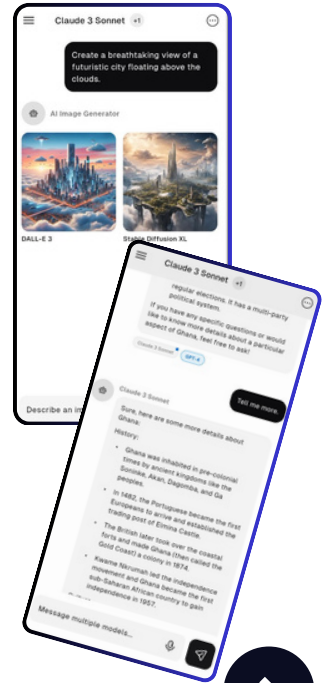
Claude 3 Sonnet +1

Create a breathtaking view of a futuristic city floating above the clouds.

AI Image Generator

DALL-E 3

Stable Diffusion XL

Describe an im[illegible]

Claude 3 Sonnet +1

regular elections. It has a multi-party political system.

If you have any specific questions or would like to know more details about a particular aspect of Ghana, feel free to ask!

Claude 3 Sonnet

GPT-4

Tell me more.

Claude 3 Sonnet

Sure, here are some more details about Ghana:

History:

• Ghana was inhabited in pre-colonial times by ancient kingdoms like the Soninke, Akan, Dagomba, and Ga peoples.

• In 1482, the Portuguese became the first Europeans to arrive and established the trading post of Elmina Castle.

• The British later took over the coastal forts and made Ghana (then called the Gold Coast) a colony in 1874.

• Kwame Nkrumah led the independence movement and Ghana became the first sub-Saharan African country to gain independence in 1957.

Message multiple models...